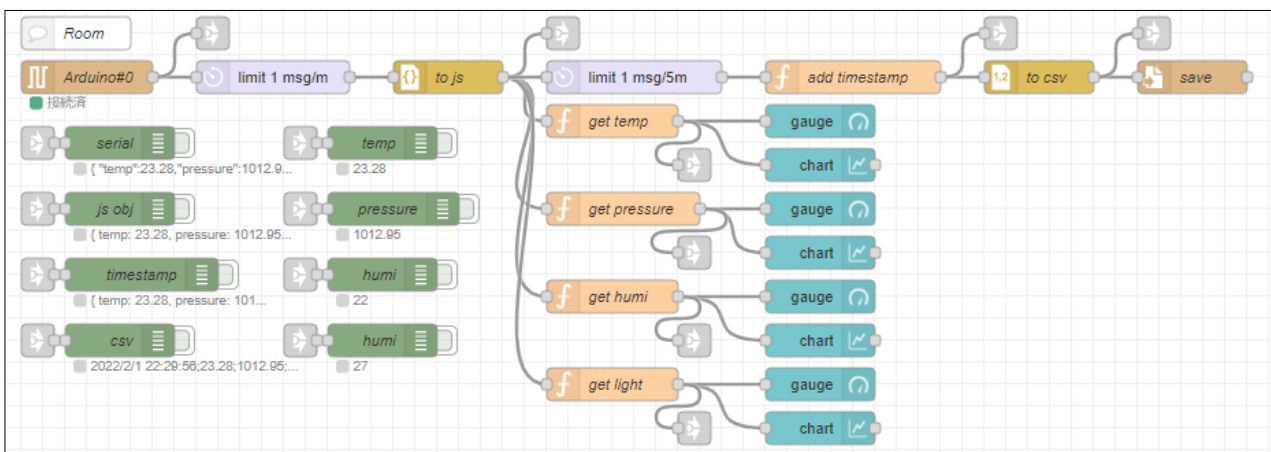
Room

Arduino#0
接続済

limit 1 msg/m

to js

limit 1 msg/5m

add timestamp

to csv

save

serial
{ "temp":23.28,"pressure":1012.9...

temp
23.28

js obj
{ temp: 23.28, pressure: 1012.95...

pressure
1012.95

timestamp
{ temp: 23.28, pressure: 101...

humi
22

csv
2022/2/1 22:29:56;23.28;1012.95;...

humi
27

get temp

gauge

chart

get pressure

gauge

chart

get humi

gauge

chart

get light

gauge

chart